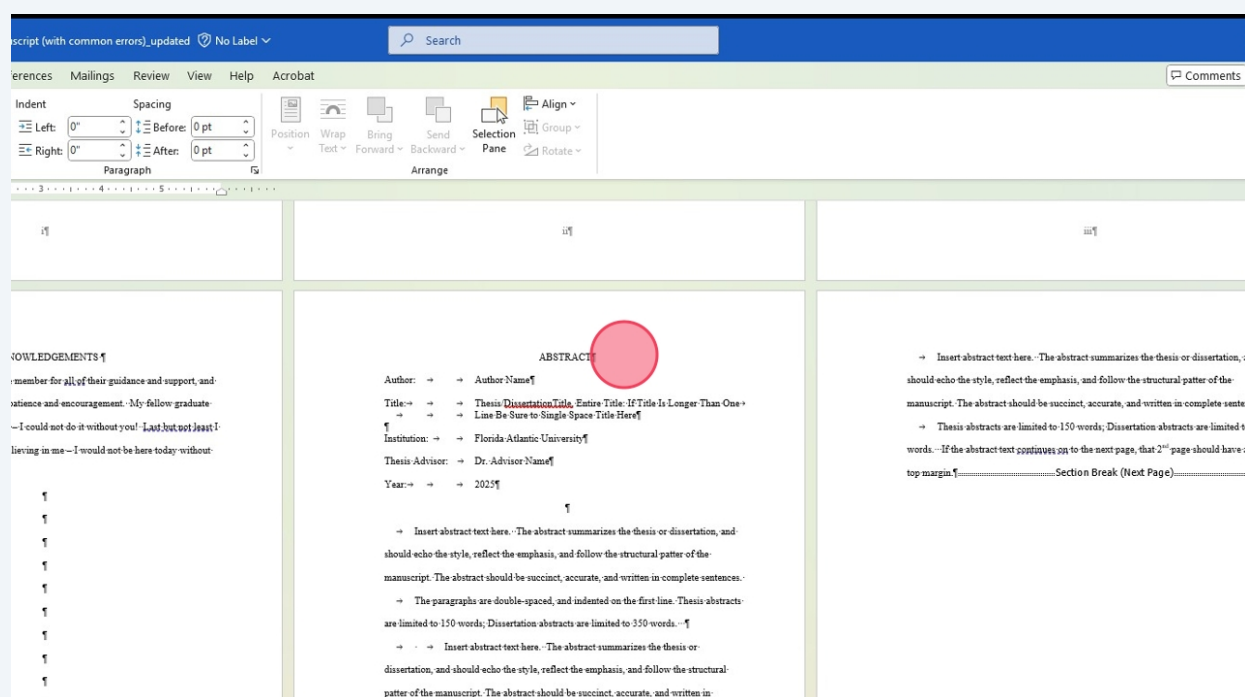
script (with common errors)_updated No Label
Search
ferences Mailings Review View Help Acrobat
Comments

Indent
Left: 0"
Right: 0"
Spacing
Before: 0 pt
After: 0 pt
Paragraph
Position
Wrap Text
Bring Forward
Send Backward
Selection Pane
Align
Group
Rotate
Arrange

i¶
ii¶
iii¶

NOWLEDGEMENTS ¶
member for all of their guidance and support, and patience and encouragement. My fellow graduate —I could not do it without you! Last but not least I lieving in me—I would not be here today without
¶
¶
¶
¶
¶
¶
¶
¶
¶

ABSTRACT¶
Author: Author Name¶
Title: Thesis/Dissertation Title. Entire Title: If Title Is Longer Than One Line Be Sure to Single Space Title Here¶
¶
Institution: Florida Atlantic University¶
Thesis Advisor: Dr. Advisor Name¶
Year: 2025¶
¶
Insert abstract text here. The abstract summarizes the thesis or dissertation, and should echo the style, reflect the emphasis, and follow the structural patter of the manuscript. The abstract should be succinct, accurate, and written in complete sentences.
The paragraphs are double-spaced, and indented on the first line. Thesis abstracts are limited to 150 words; Dissertation abstracts are limited to 350 words. ¶
Insert abstract text here. The abstract summarizes the thesis or dissertation, and should echo the style, reflect the emphasis, and follow the structural patter of the manuscript. The abstract should be succinct, accurate, and written in

Insert abstract text here. The abstract summarizes the thesis or dissertation, should echo the style, reflect the emphasis, and follow the structural patter of the manuscript. The abstract should be succinct, accurate, and written in complete sente
Thesis abstracts are limited to 150 words; Dissertation abstracts are limited t words. If the abstract text continues on to the next page, that 2nd page should have top margin.¶ Section Break (Next Page)